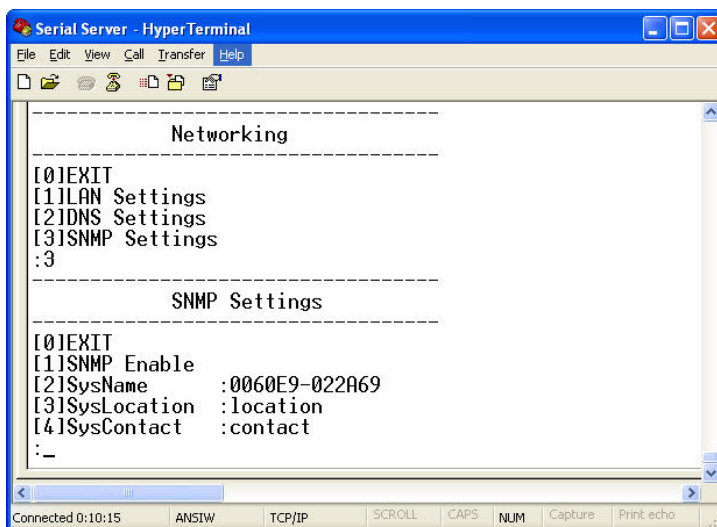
Serial Server - HyperTerminal

File Edit View Call Transfer Help

----------------------------------------
Networking
----------------------------------------
[0]EXIT
[1]LAN Settings
[2]DNS Settings
[3]SNMP Settings
:3
----------------------------------------
SNMP Settings
----------------------------------------
[0]EXIT
[1]SNMP Enable
[2]SysName :0060E9-022A69
[3]SysLocation :location
[4]SysContact :contact
:_

Connected 0:10:15 ANSIW TCP/IP SCROLL CAPS NUM Capture Print echo